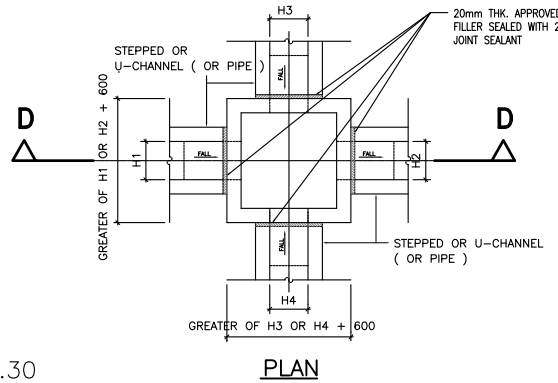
H3

20mm THK. APPROVED
FILLER SEALED WITH 2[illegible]
JOINT SEALANT

STEPPED OR
U-CHANNEL ( OR PIPE )

GREATER OF H1 OR H2 + 600

D

D

H1

FALL

FALL

H2

FALL

FALL

STEPPED OR U-CHANNEL
( OR PIPE )

H4

GREATER OF H3 OR H4 + 600

.30

PLAN